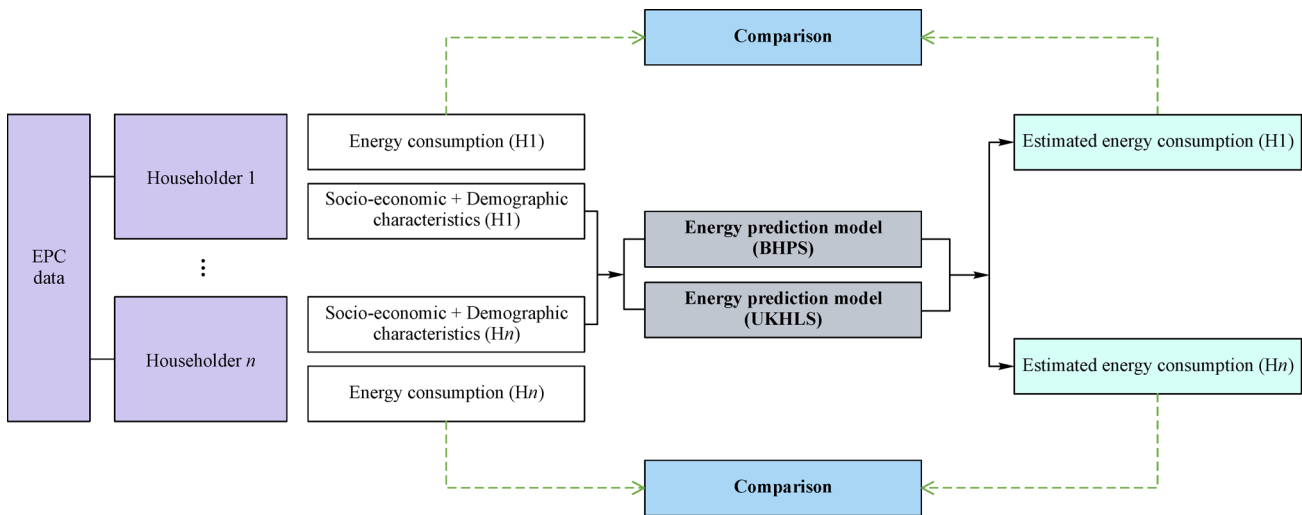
Comparison

EPC data

Householder 1

⋮

Householder $n$

Energy consumption (H1)

Socio-economic + Demographic characteristics (H1)

Socio-economic + Demographic characteristics (H$n$)

Energy consumption (H$n$)

Energy prediction model (BHPS)

Energy prediction model (UKHLS)

Estimated energy consumption (H1)

Estimated energy consumption (H$n$)

Comparison